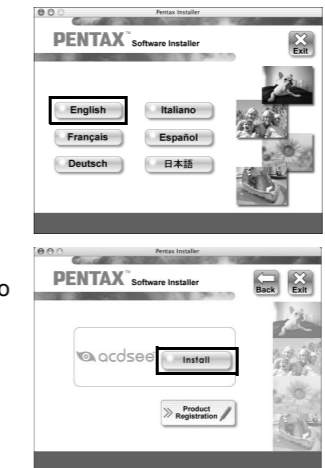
Pentax Installer

PENTAX™ Software Installer

Exit

English

Italiano

Français

Español

Deutsch

日本語

Pentax Installer

PENTAX™ Software Installer

Back

Exit

acdsee

Install

Product Registration